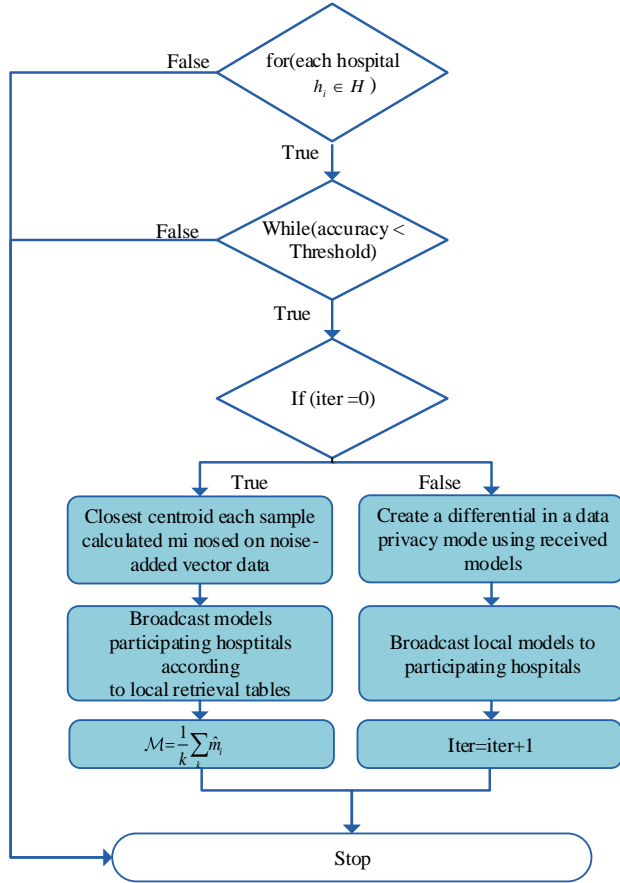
for(each hospital $h_i \in H$ )

False

True

While(accuracy < Threshold)

False

True

If (iter =0)

True

False

Closest centroid each sample calculated mi nosed on noise-added vector data

Create a differential in a data privacy mode using received models

Broadcast models participating hosptitals according to local retrieval tables

Broadcast local models to participating hospitals

$\mathcal{M}=\frac{1}{k}\sum_{k}\hat{m}_i$

Iter=iter+1

Stop